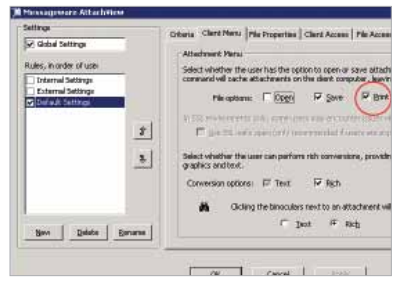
Messageware AttachView

Settings
Global Settings

Rules, in order of use:
Internal Settings
External Settings
Default Settings

New Delete Rename

Criteria Client Menu File Properties Client Access File Access

Attachment Menu
Select whether the user has the option to open or save attach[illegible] command will cache attachments on the client computer, leavin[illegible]

File options: Open Save Print

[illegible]

Select whether the user can perform rich conversions, providin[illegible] graphics and text.

Conversion options: Text Rich

Clicking the binoculars next to an attachment will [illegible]

Text Rich

OK Cancel Apply